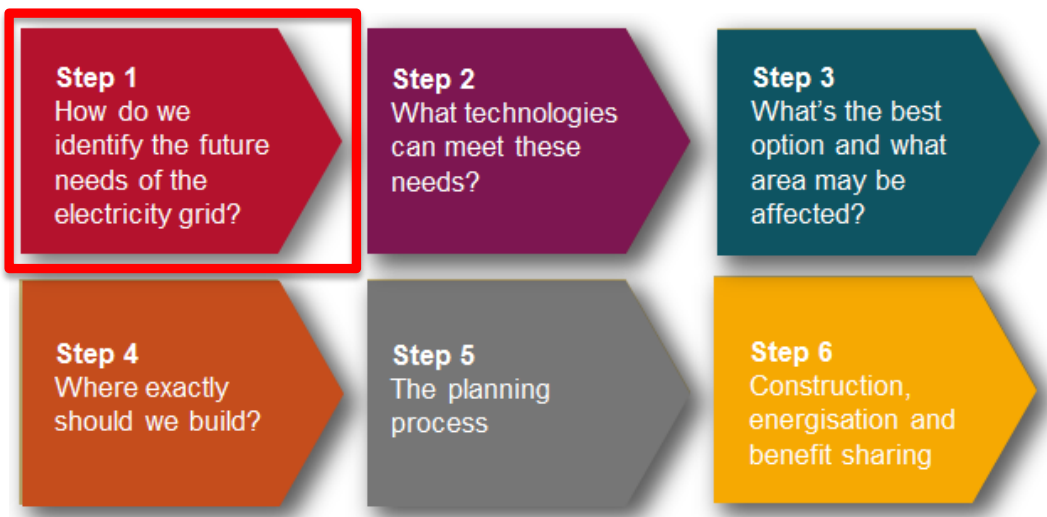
Step 1
How do we identify the future needs of the electricity grid?

Step 2
What technologies can meet these needs?

Step 3
What’s the best option and what area may be affected?

Step 4
Where exactly should we build?

Step 5
The planning process

Step 6
Construction, energisation and benefit sharing